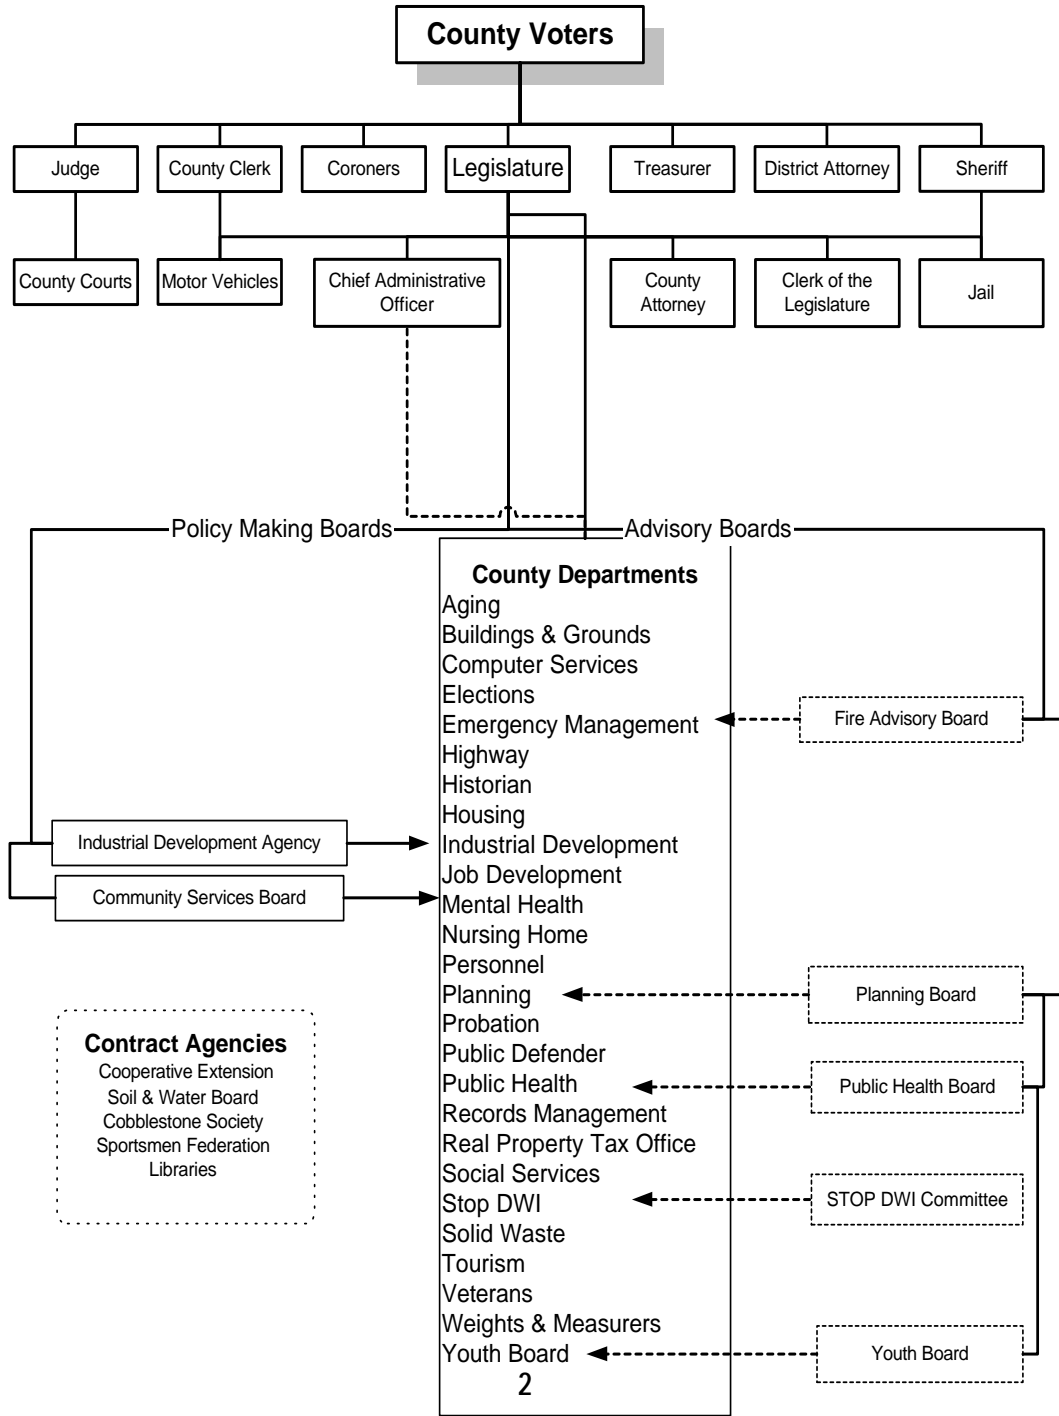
County Voters

Judge
County Clerk
Coroners
Legislature
Treasurer
District Attorney
Sheriff

County Courts
Motor Vehicles
Chief Administrative Officer
County Attorney
Clerk of the Legislature
Jail

Policy Making Boards
Advisory Boards

County Departments
Aging
Buildings & Grounds
Computer Services
Elections
Emergency Management
Highway
Historian
Housing
Industrial Development
Job Development
Mental Health
Nursing Home
Personnel
Planning
Probation
Public Defender
Public Health
Records Management
Real Property Tax Office
Social Services
Stop DWI
Solid Waste
Tourism
Veterans
Weights & Measurers
Youth Board

Fire Advisory Board
Industrial Development Agency
Community Services Board
Planning Board
Public Health Board
STOP DWI Committee
Youth Board

Contract Agencies
Cooperative Extension
Soil & Water Board
Cobblestone Society
Sportsmen Federation
Libraries

2